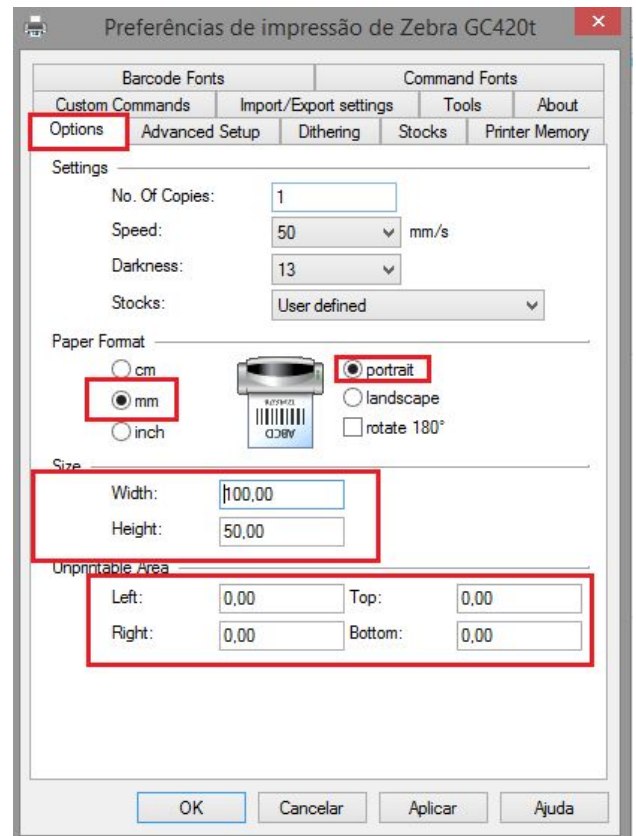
Preferências de impressão de Zebra GC420t

Barcode Fonts | Command Fonts
Custom Commands | Import/Export settings | Tools | About
Options | Advanced Setup | Dithering | Stocks | Printer Memory

Settings
No. Of Copies: 1
Speed: 50 mm/s
Darkness: 13
Stocks: User defined

Paper Format
cm
mm
inch
portrait
landscape
rotate 180°

Size
Width: 100,00
Height: 50,00

Unprintable Area
Left: 0,00
Top: 0,00
Right: 0,00
Bottom: 0,00

OK
Cancelar
Aplicar
Ajuda